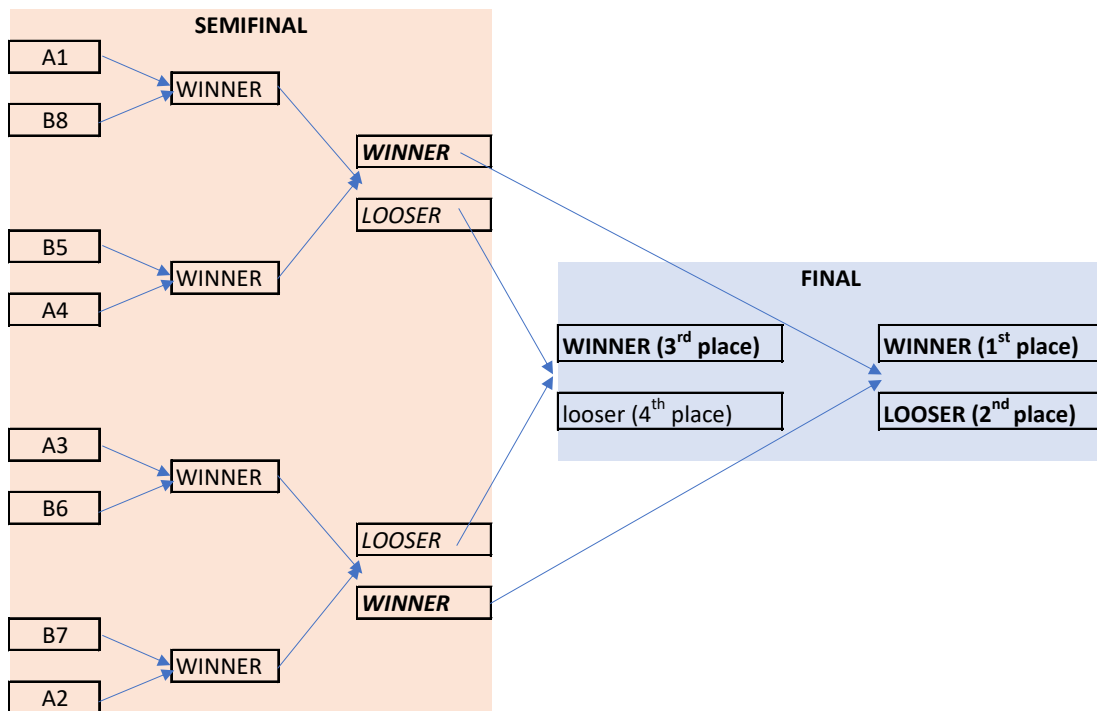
SEMIFINAL

A1

B8

WINNER

WINNER

LOOSER

B5

A4

WINNER

A3

B6

WINNER

LOOSER

WINNER

B7

A2

WINNER

FINAL

WINNER (3$^{rd}$ place)

looser (4$^{th}$ place)

WINNER (1$^{st}$ place)

LOOSER (2$^{nd}$ place)